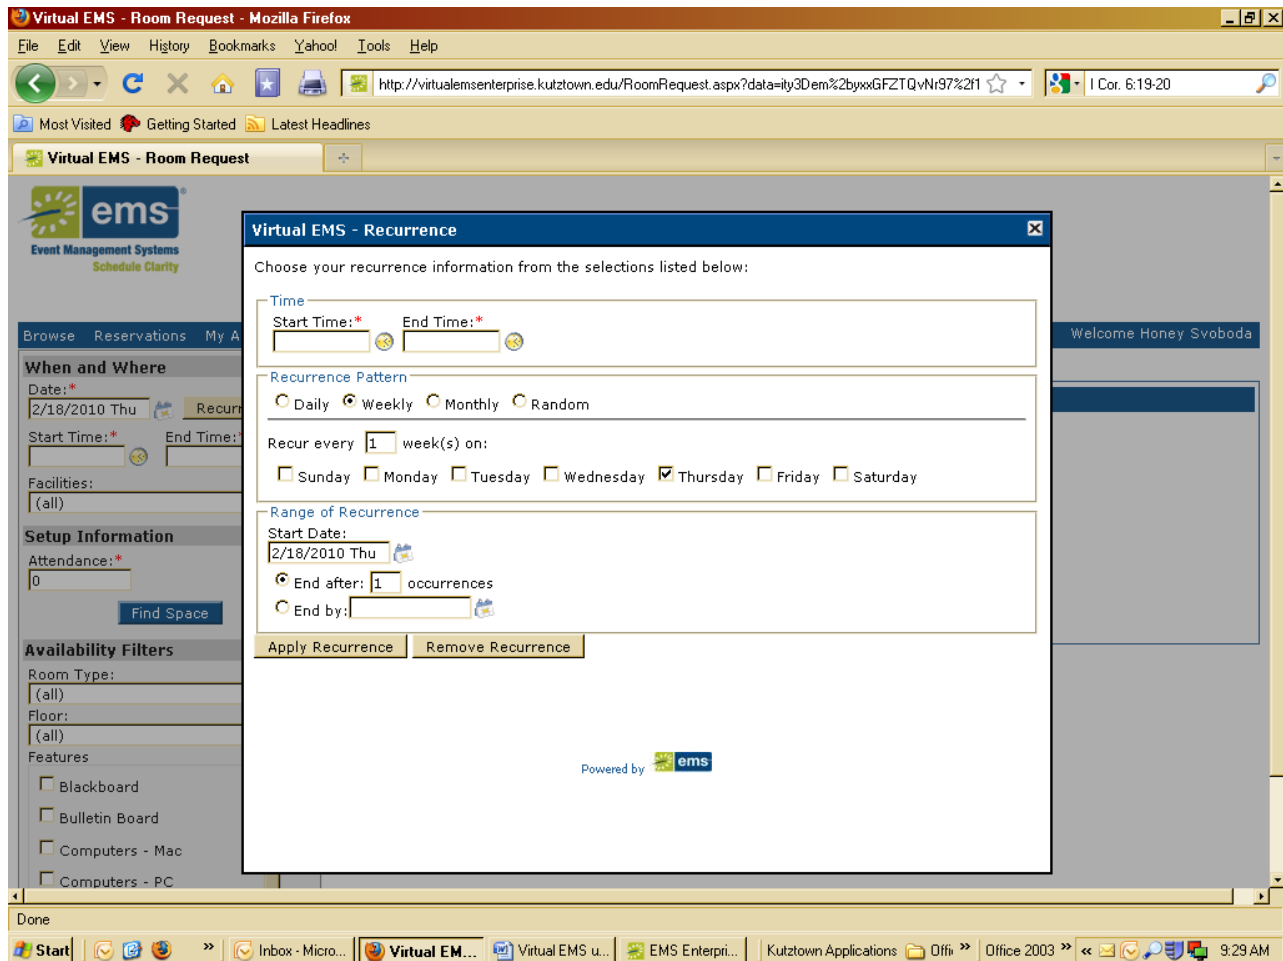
Virtual EMS - Room Request - Mozilla Firefox

File Edit View History Bookmarks Yahoo! Tools Help

http://virtualemsenterprise.kutztown.edu/RoomRequest.aspx?data=ity3Dem%2byxxGFZTQvNr97%2f1

I Cor. 6:19-20

Most Visited Getting Started Latest Headlines

Virtual EMS - Room Request

ems
Event Management Systems
Schedule Clarity

Browse Reservations My A

Welcome Honey Svoboda

When and Where
Date:*
2/18/2010 Thu
Recurr
Start Time:* End Time:*
Facilities:
(all)

Setup Information
Attendance:*
0
Find Space

Availability Filters
Room Type:
(all)
Floor:
(all)
Features
Blackboard
Bulletin Board
Computers - Mac
Computers - PC

Virtual EMS - Recurrence

Choose your recurrence information from the selections listed below:

Time
Start Time:* End Time:*

Recurrence Pattern
Daily Weekly Monthly Random

Recur every 1 week(s) on:

Sunday Monday Tuesday Wednesday Thursday Friday Saturday

Range of Recurrence
Start Date:
2/18/2010 Thu
End after: 1 occurrences
End by:

Apply Recurrence Remove Recurrence

Powered by ems

Done

Start Inbox - Micro... Virtual EM... Virtual EMS u... EMS Enterpri... Kutztown Applications Offi Office 2003 9:29 AM